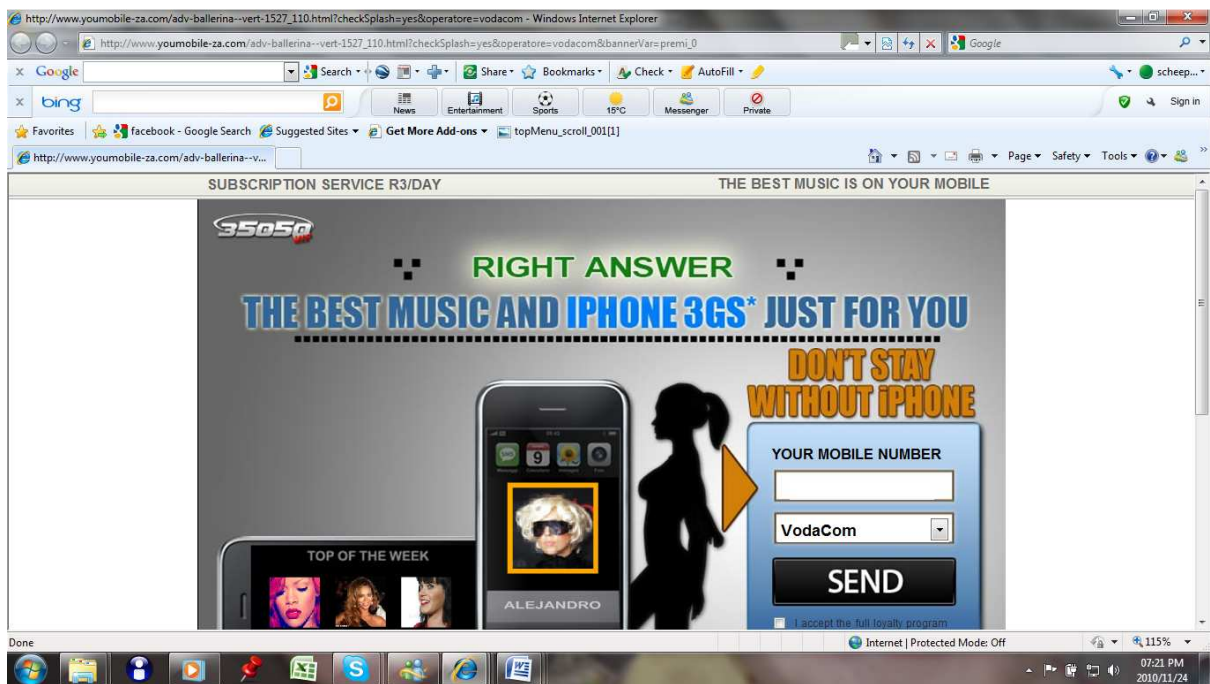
http://www.youmobile-za.com/adv-ballerina--vert-1527_110.html?checkSplash=yes&operatore=vodacom - Windows Internet Explorer

http://www.youmobile-za.com/adv-ballerina--vert-1527_110.html?checkSplash=yes&operatore=vodacom&bannerVar=premi_0

Google

x Google Search Share Bookmarks Check AutoFill scheep...

x bing News Entertainment Sports 15°C Messenger Private Sign in

Favorites facebook - Google Search Suggested Sites Get More Add-ons topMenu_scroll_001[1]

http://www.youmobile-za.com/adv-ballerina--v...

Page Safety Tools

SUBSCRIPTION SERVICE R3/DAY

THE BEST MUSIC IS ON YOUR MOBILE

35050

RIGHT ANSWER

THE BEST MUSIC AND IPHONE 3GS* JUST FOR YOU

DON'T STAY WITHOUT iPHONE

9

TOP OF THE WEEK

ALEJANDRO

YOUR MOBILE NUMBER

VodaCom

SEND

I accept the full loyalty program

Done

Internet | Protected Mode: Off

115%

07:21 PM
2010/11/24